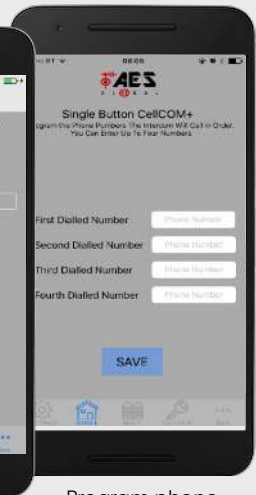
AES

Single Button CellCOM+

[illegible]ogram the Phone Numbers The Intercom Will Call in Order. You Can Enter Up To Four Numbers

First Dialled Number
Phone Number

Second Dialled Number
Phone Number

Third Dialled Number
Phone Number

Fourth Dialled Number
Phone Number

SAVE

Program phone